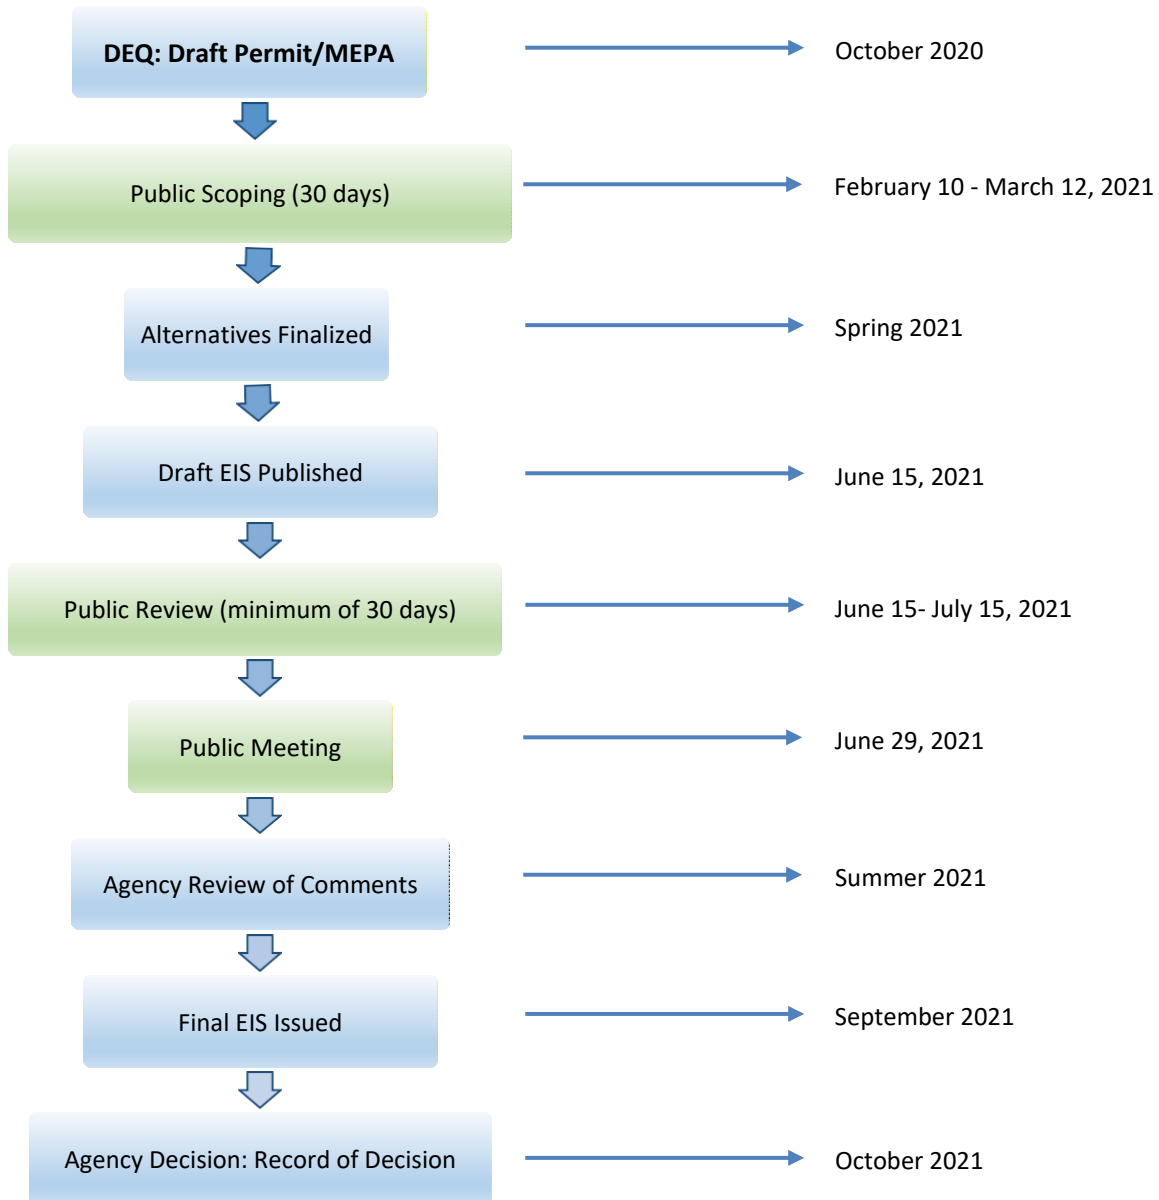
DEQ: Draft Permit/MEPA

October 2020

Public Scoping (30 days)

February 10 - March 12, 2021

Alternatives Finalized

Spring 2021

Draft EIS Published

June 15, 2021

Public Review (minimum of 30 days)

June 15- July 15, 2021

Public Meeting

June 29, 2021

Agency Review of Comments

Summer 2021

Final EIS Issued

September 2021

Agency Decision: Record of Decision

October 2021